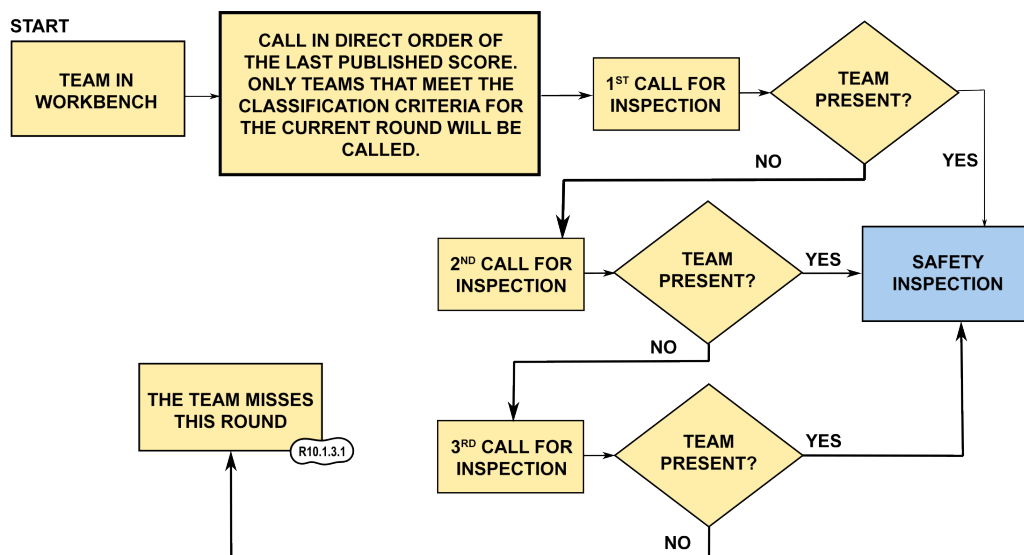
START

TEAM IN WORKBENCH

CALL IN DIRECT ORDER OF THE LAST PUBLISHED SCORE. ONLY TEAMS THAT MEET THE CLASSIFICATION CRITERIA FOR THE CURRENT ROUND WILL BE CALLED.

1$^{ST}$ CALL FOR INSPECTION

TEAM PRESENT?

NO

YES

2$^{ND}$ CALL FOR INSPECTION

TEAM PRESENT?

YES

SAFETY INSPECTION

NO

THE TEAM MISSES THIS ROUND

R10.1.3.1

3$^{RD}$ CALL FOR INSPECTION

TEAM PRESENT?

YES

NO